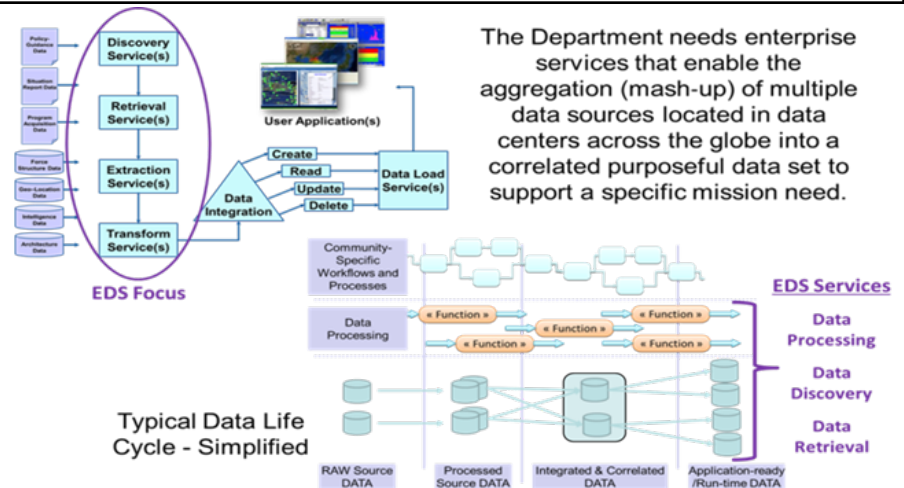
Policy-Guidance Data

Situation Report Data

Program Acquisition Data

Force Structure Data

Geo-Location Data

Intelligence Data

Architecture Data

Discovery Service(s)

Retrieval Service(s)

Extraction Service(s)

Transform Service(s)

EDS Focus

User Application(s)

Data Integration

Create

Read

Update

Delete

Data Load Service(s)

The Department needs enterprise services that enable the aggregation (mash-up) of multiple data sources located in data centers across the globe into a correlated purposeful data set to support a specific mission need.

Community-Specific Workflows and Processes

Data Processing

« Function »

« Function »

« Function »

« Function »

« Function »

EDS Services

Data Processing

Data Discovery

Data Retrieval

Typical Data Life Cycle - Simplified

RAW Source DATA

Processed Source DATA

Integrated & Correlated DATA

Application-ready /Run-time DATA